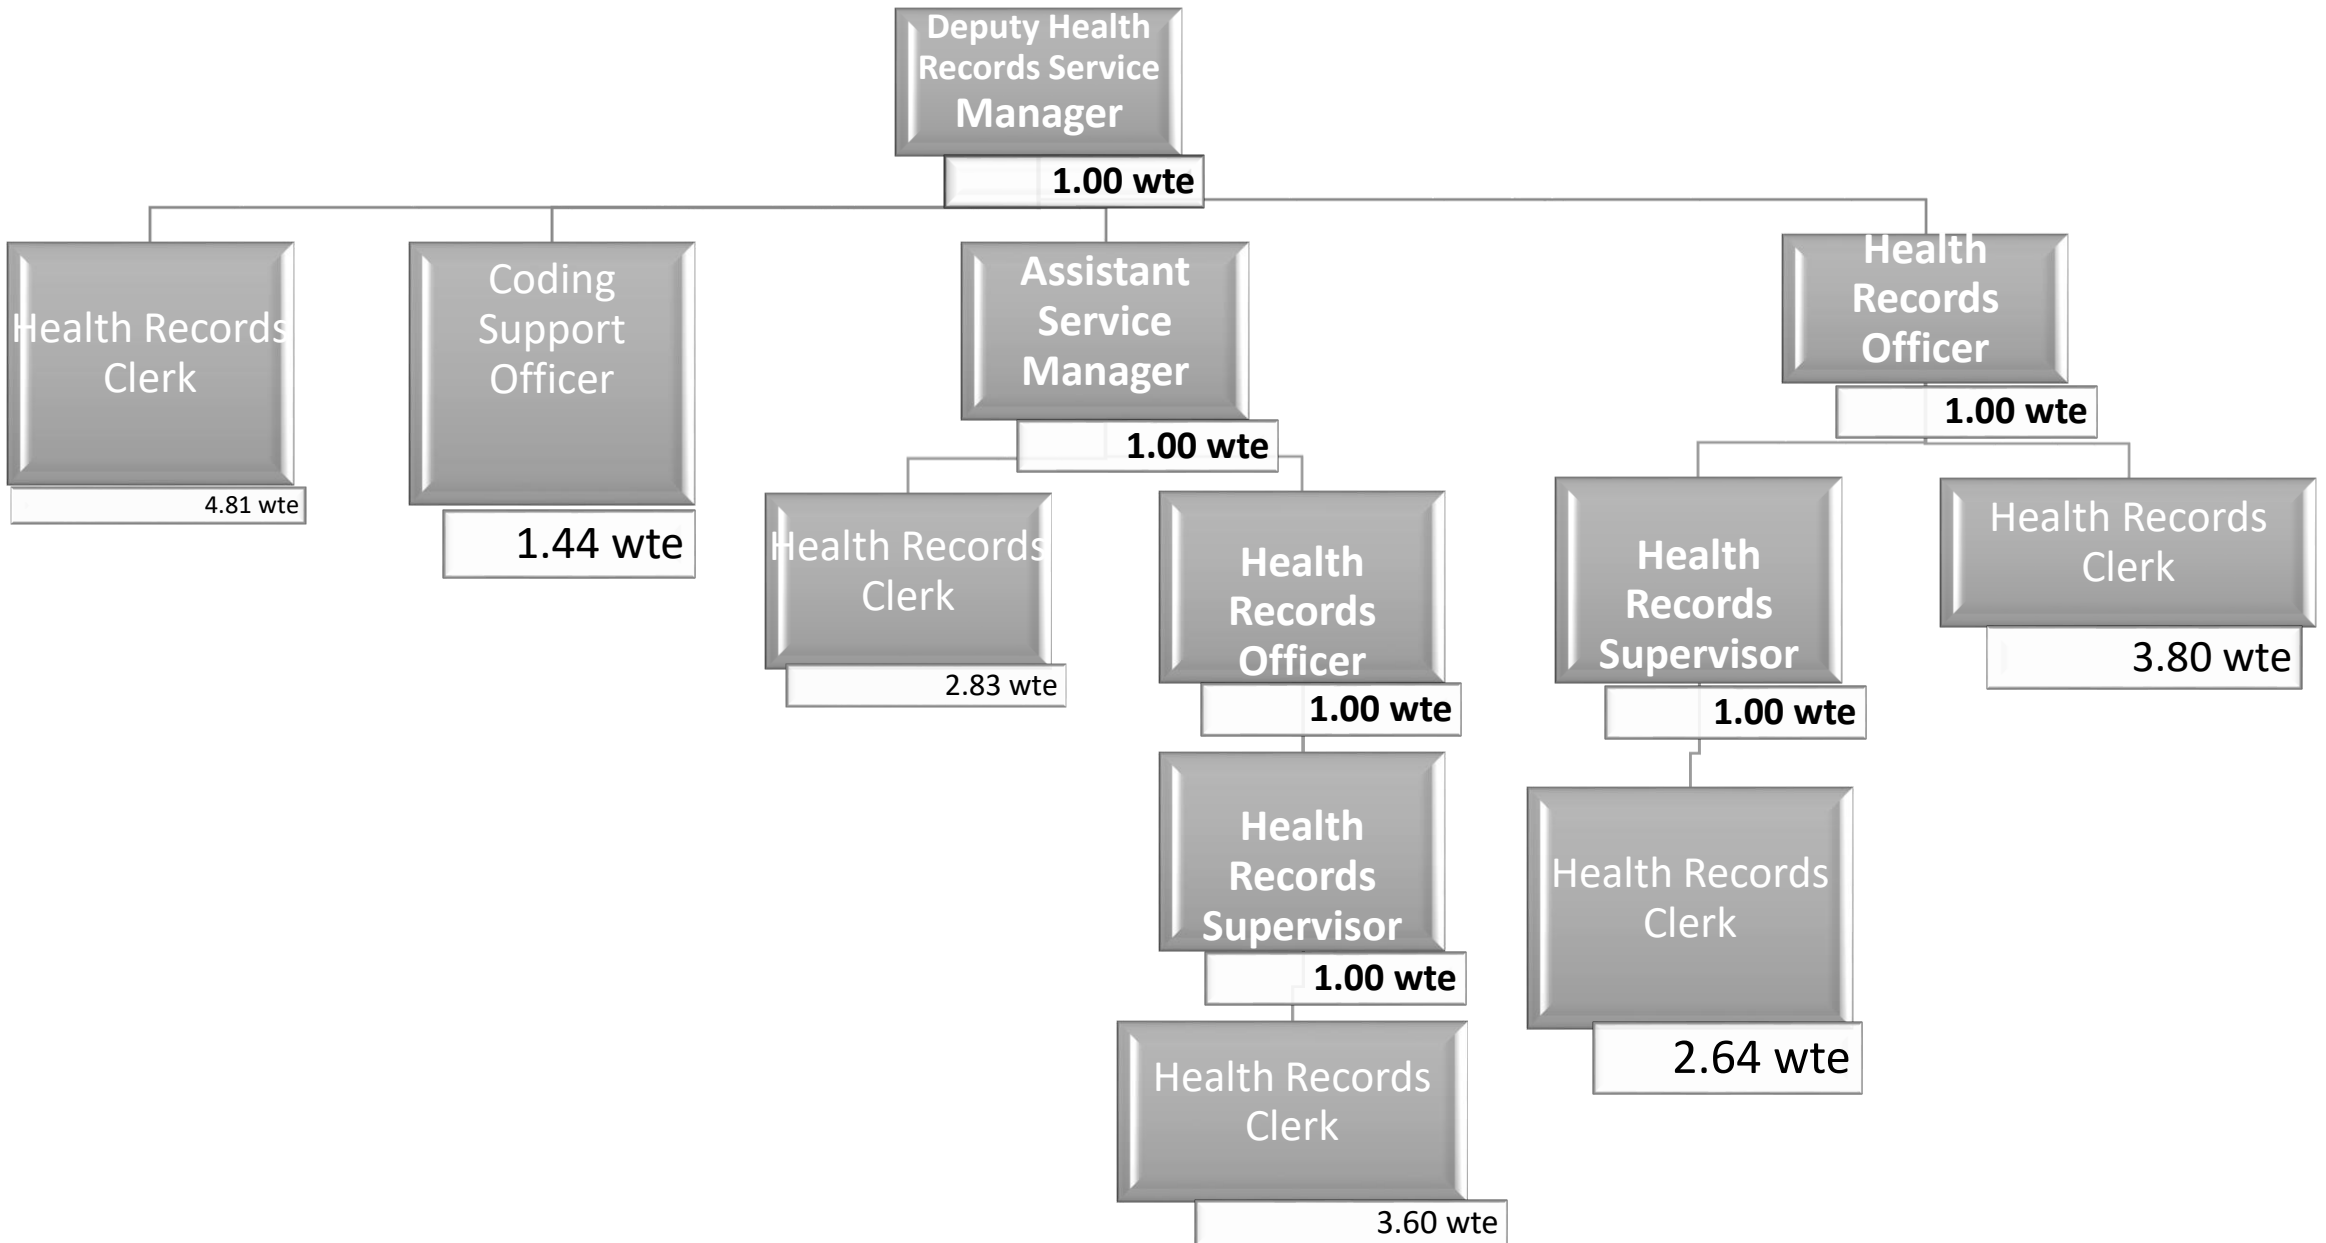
Deputy Health Records Service Manager
1.00 wte

Health Records Clerk
4.81 wte

Coding Support Officer
1.44 wte

Assistant Service Manager
1.00 wte

Health Records Clerk
2.83 wte

Health Records Officer
1.00 wte

Health Records Supervisor
1.00 wte

Health Records Clerk
3.60 wte

Health Records Officer
1.00 wte

Health Records Supervisor
1.00 wte

Health Records Clerk
2.64 wte

Health Records Clerk
3.80 wte